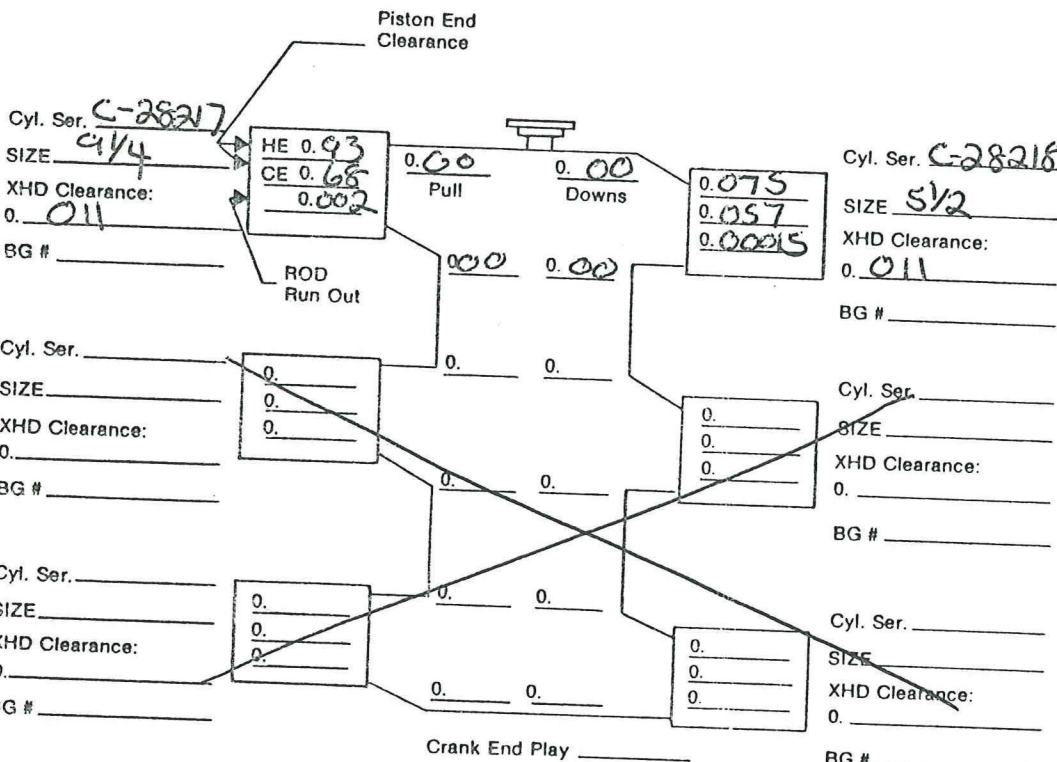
Piston End Clearance

Cyl. Ser. C-28217
SIZE 9 1/4
XHD Clearance:
0. 011
BG #

HE 0.93
CE 0.68
0.002

ROD Run Out

0.60
Pull

0.00
Downs

0.075
0.057
0.00015

Cyl. Ser. C-28216
SIZE 5 1/2
XHD Clearance:
0. 011
BG #

000 0.00

Cyl. Ser.
SIZE
XHD Clearance:
0.
BG #

0.
0.
0.

0. 0.

Cyl. Ser.
SIZE
XHD Clearance:
0.
BG #

0.
0.
0.

0. 0.

Cyl. Ser.
SIZE
XHD Clearance:
0.
BG #

0.
0.
0.

0. 0.

Cyl. Ser.
SIZE
XHD Clearance:
0.
BG #

0.
0.
0.

0. 0.

Cyl. Ser.
SIZE
XHD Clearance:
0.
BG #

Crank End Play